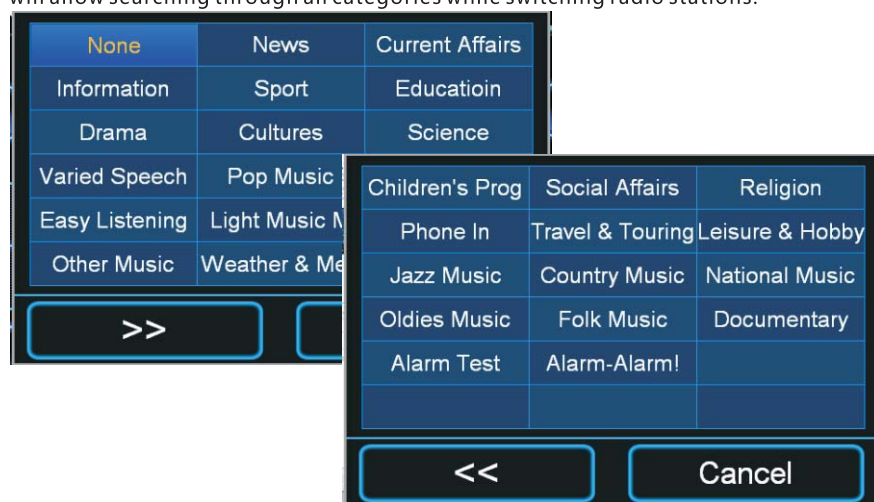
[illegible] allow searching through all categories while switching radio stations.

| None | News | Current Affairs |
|---|---|---|
| Information | Sport | Educatioin |
| Drama | Cultures | Science |
| Varied Speech | Pop Music | |
| Easy Listening | Light Music M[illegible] | |
| Other Music | Weather & Me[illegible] | |

>>

| Children's Prog | Social Affairs | Religion |
|---|---|---|
| Phone In | Travel & Touring | Leisure & Hobby |
| Jazz Music | Country Music | National Music |
| Oldies Music | Folk Music | Documentary |
| Alarm Test | Alarm-Alarm! | |
| | | |

<<

Cancel